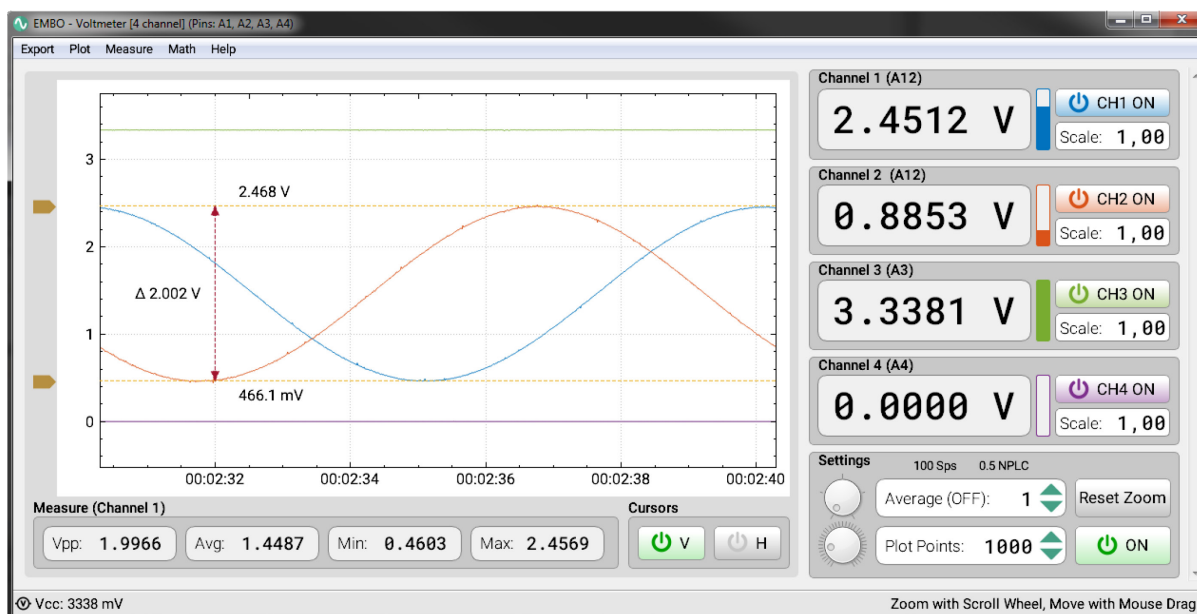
EMBO - Voltmeter [4 channel] (Pins: A1, A2, A3, A4)

Export Plot Measure Math Help

3
2
1
0

2.468 V
Δ 2.002 V
466.1 mV

00:02:32 00:02:34 00:02:36 00:02:38 00:02:40

Measure (Channel 1)
Vpp: 1.9966
Avg: 1.4487
Min: 0.4603
Max: 2.4569

Cursors
V
H

Channel 1 (A12)
2.4512 V
CH1 ON
Scale: 1,00

Channel 2 (A12)
0.8853 V
CH2 ON
Scale: 1,00

Channel 3 (A3)
3.3381 V
CH3 ON
Scale: 1,00

Channel 4 (A4)
0.0000 V
CH4 ON
Scale: 1,00

Settings
100 Sps 0.5 NPLC
Average (OFF): 1
Reset Zoom
Plot Points: 1000
ON

Vcc: 3338 mV
Zoom with Scroll Wheel, Move with Mouse Drag